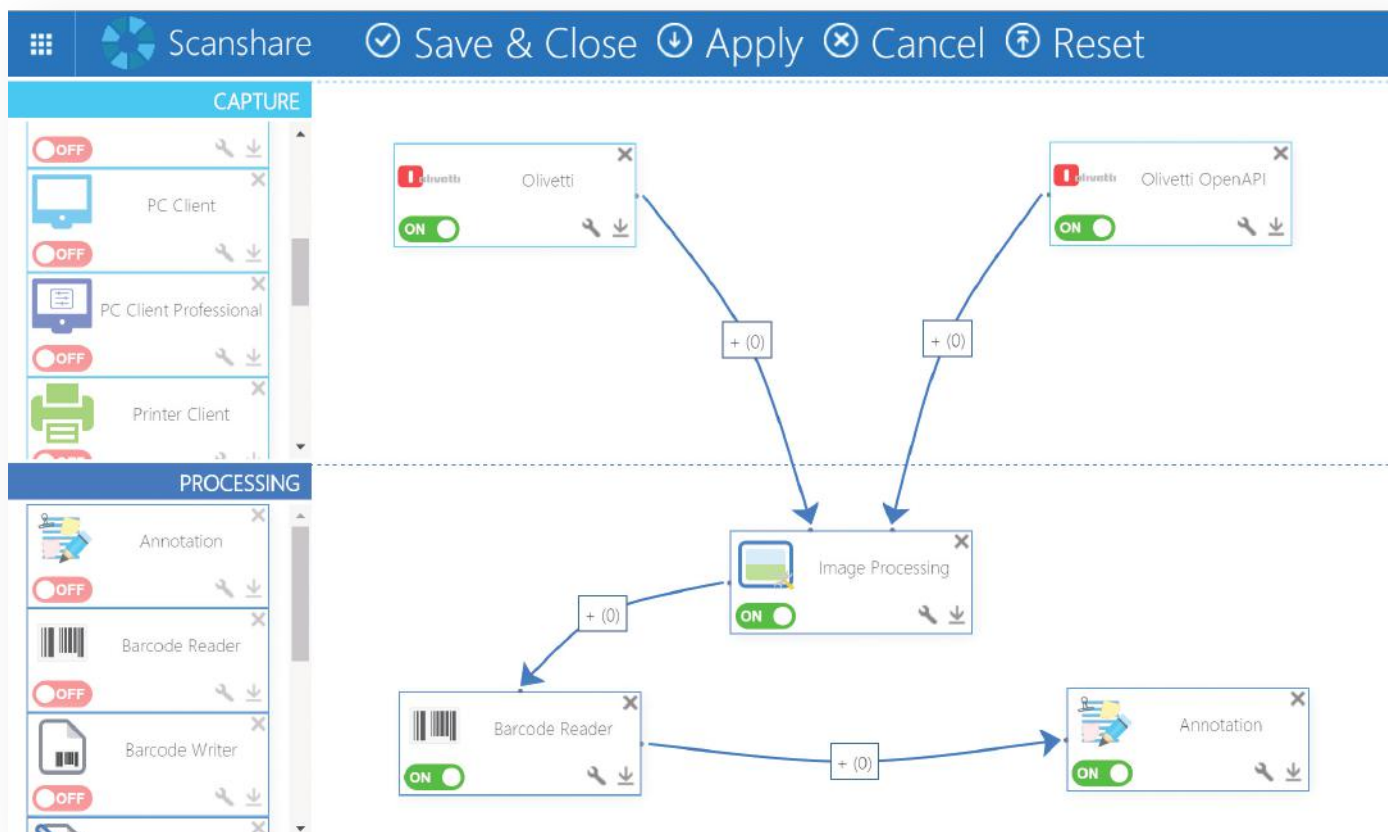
Scanshare Save & Close Apply Cancel Reset

CAPTURE

OFF

PC Client

OFF

PC Client Professional

OFF

Printer Client

PROCESSING

Annotation

OFF

Barcode Reader

OFF

Barcode Writer

OFF

olivetti Olivetti

ON

olivetti Olivetti OpenAPI

ON

+ (0)

+ (0)

Image Processing

ON

+ (0)

Barcode Reader

ON

+ (0)

Annotation

ON